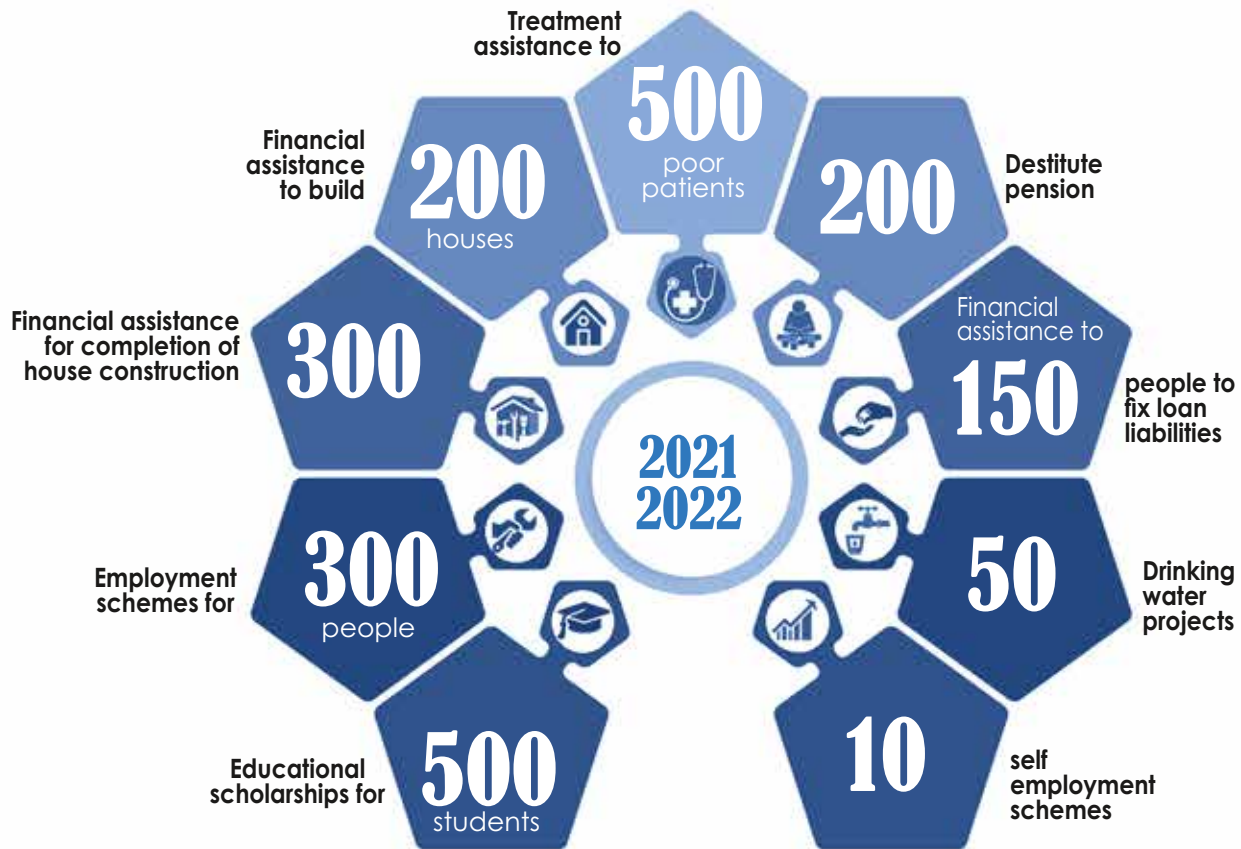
2021
2022

Treatment assistance to
500
poor patients

200
Destitute pension

Financial assistance to
150
people to fix loan liabilities

50
Drinking water projects

10
self employment schemes

Educational scholarships for
500
students

Employment schemes for
300
people

Financial assistance for completion of house construction
300

Financial assistance to build
200
houses